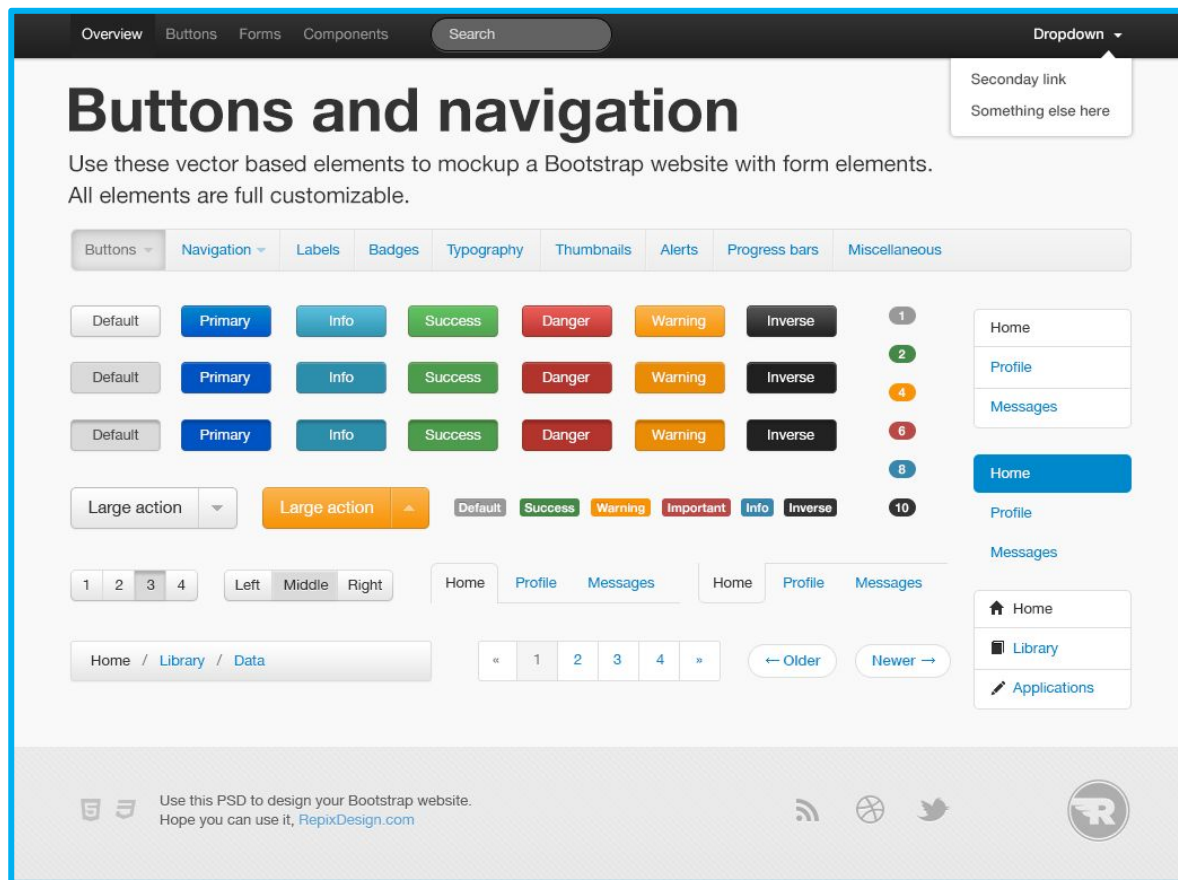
Overview Buttons Forms Components Search Dropdown

Seconday link
Something else here

Buttons and navigation

Use these vector based elements to mockup a Bootstrap website with form elements. All elements are full customizable.

Buttons Navigation Labels Badges Typography Thumbnails Alerts Progress bars Miscellaneous

Default Primary Info Success Danger Warning Inverse 1
2
Default Primary Info Success Danger Warning Inverse 4
Default Primary Info Success Danger Warning Inverse 6
8
Large action Large action Default Success Warning Important Info Inverse 10

1 2 3 4 Left Middle Right Home Profile Messages Home Profile Messages

Home / Library / Data « 1 2 3 4 » ← Older Newer →

Home
Profile
Messages

Home
Profile
Messages

Home
Library
Applications

Use this PSD to design your Bootstrap website.
Hope you can use it, RepixDesign.com